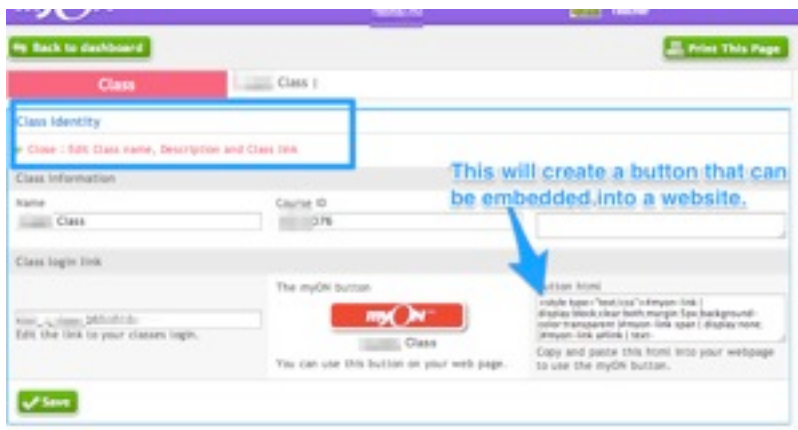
myON

Back to dashboard

Print This Page

Class

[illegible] Class |

Class Identity

Close : Edit Class name, Description and Class link

This will create a button that can be embedded into a website.

Class Information

Name

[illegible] Class

Course ID

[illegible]376

Class login link

The myON button

myON

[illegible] Class

You can use this button on your web page.

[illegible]

Edit the link to your classes login.

Button html

<style type="text/css">#myon-link { display:block;clear:both;margin:5px;background-color:transparent }#myon-link span { display:none; }#myon-link a#link { text-

Copy and paste this html into your webpage to use the myON button.

Save